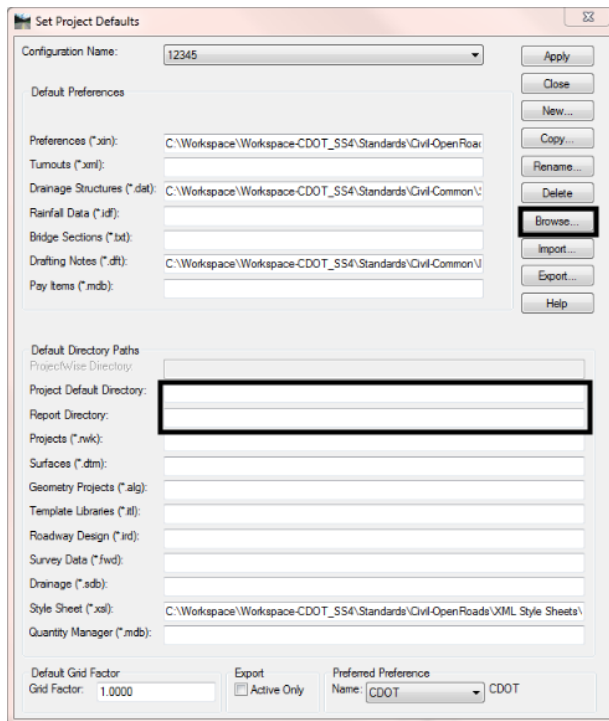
Set Project Defaults

Configuration Name: 12345

Apply
Close
New...
Copy...
Rename...
Delete
Browse...
Import...
Export...
Help

Default Preferences

Preferences (*.xin): C:\Workspace\Workspace-CDOT_SS4\Standards\Civil-OpenRoac
Turnouts (*.xml):
Drainage Structures (*.dat): C:\Workspace\Workspace-CDOT_SS4\Standards\Civil-Common\
Rainfall Data (*.idf):
Bridge Sections (*.txt):
Drafting Notes (*.dft): C:\Workspace\Workspace-CDOT_SS4\Standards\Civil-Common\I
Pay Items (*.mdb):

Default Directory Paths
ProjectWise Directory:
Project Default Directory:
Report Directory:
Projects (*.rwk):
Surfaces (*.dtm):
Geometry Projects (*.alg):
Template Libraries (*.itl):
Roadway Design (*.ird):
Survey Data (*.fwd):
Drainage (*.sdb):
Style Sheet (*.xsl): C:\Workspace\Workspace-CDOT_SS4\Standards\Civil-OpenRoads\XML Style Sheets\
Quantity Manager (*.mdb):

Default Grid Factor
Grid Factor: 1.0000

Export
Active Only

Preferred Preference
Name: CDOT
CDOT